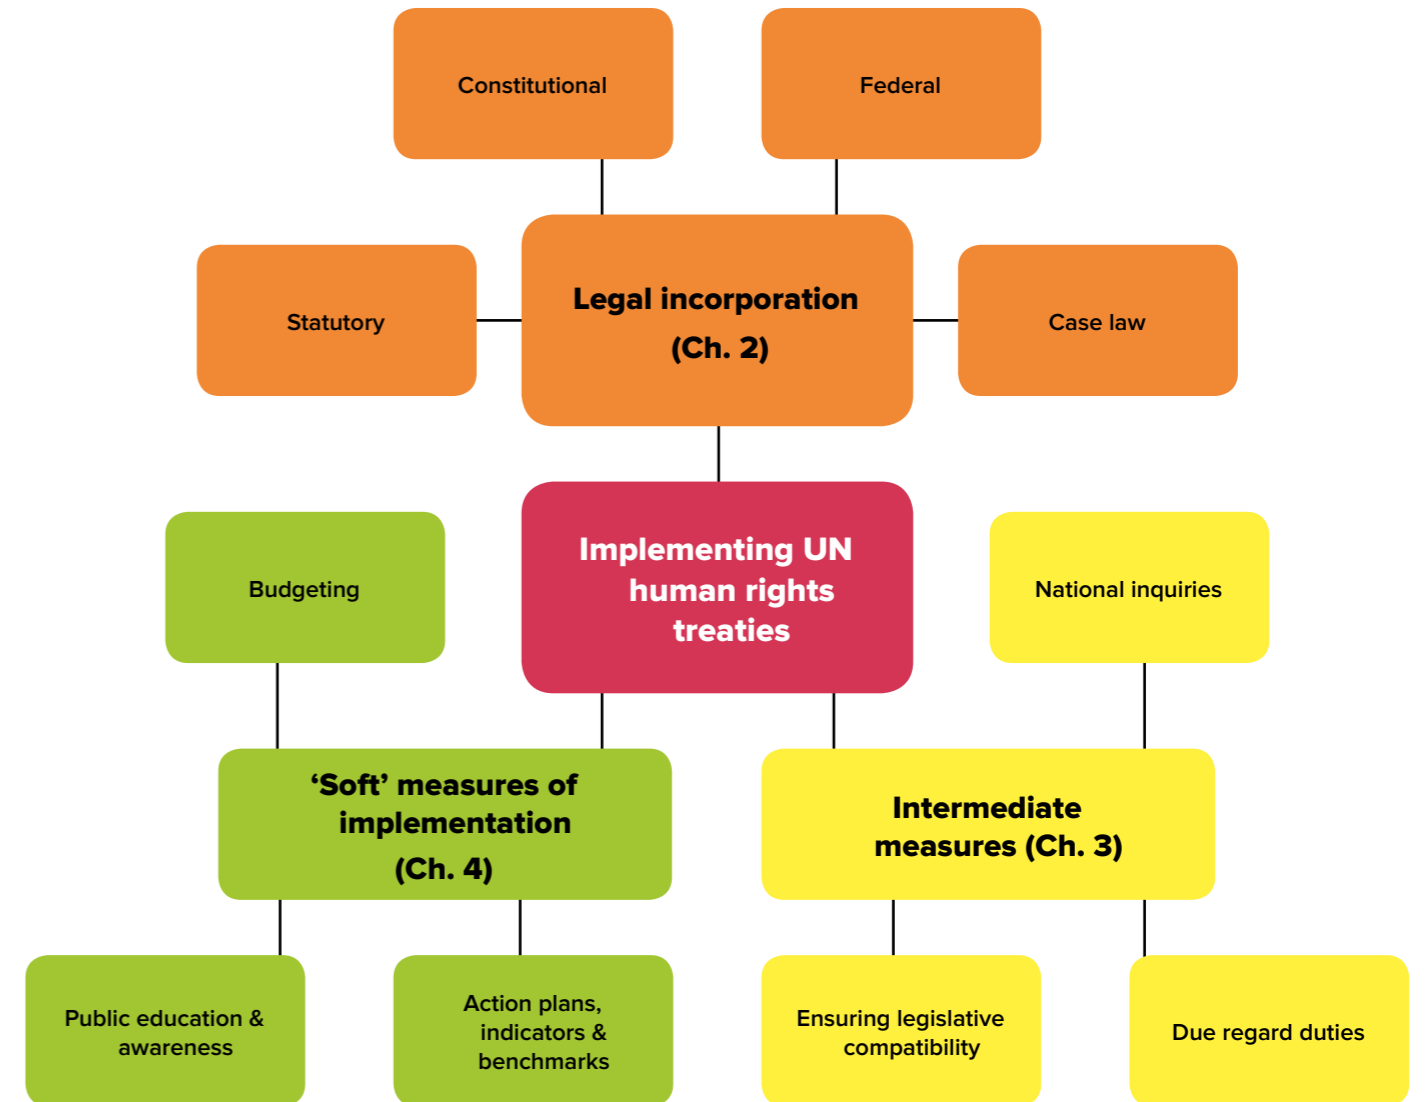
Constitutional

Federal

Statutory

Legal incorporation (Ch. 2)

Case law

Budgeting

Implementing UN human rights treaties

National inquiries

‘Soft’ measures of implementation (Ch. 4)

Intermediate measures (Ch. 3)

Public education & awareness

Action plans, indicators & benchmarks

Ensuring legislative compatibility

Due regard duties